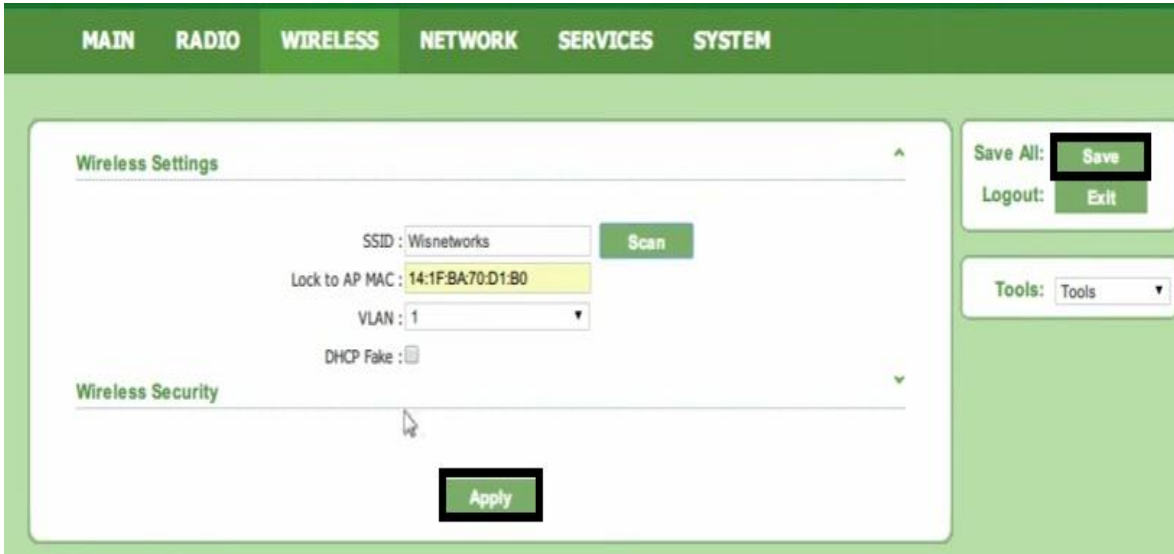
MAIN RADIO WIRELESS NETWORK SERVICES SYSTEM

Wireless Settings

SSID : Wisnetworks Scan

Lock to AP MAC : 14:1F:BA:70:D1:B0

VLAN : 1

DHCP Fake :

Wireless Security

Apply

Save All: Save

Logout: Exit

Tools: Tools